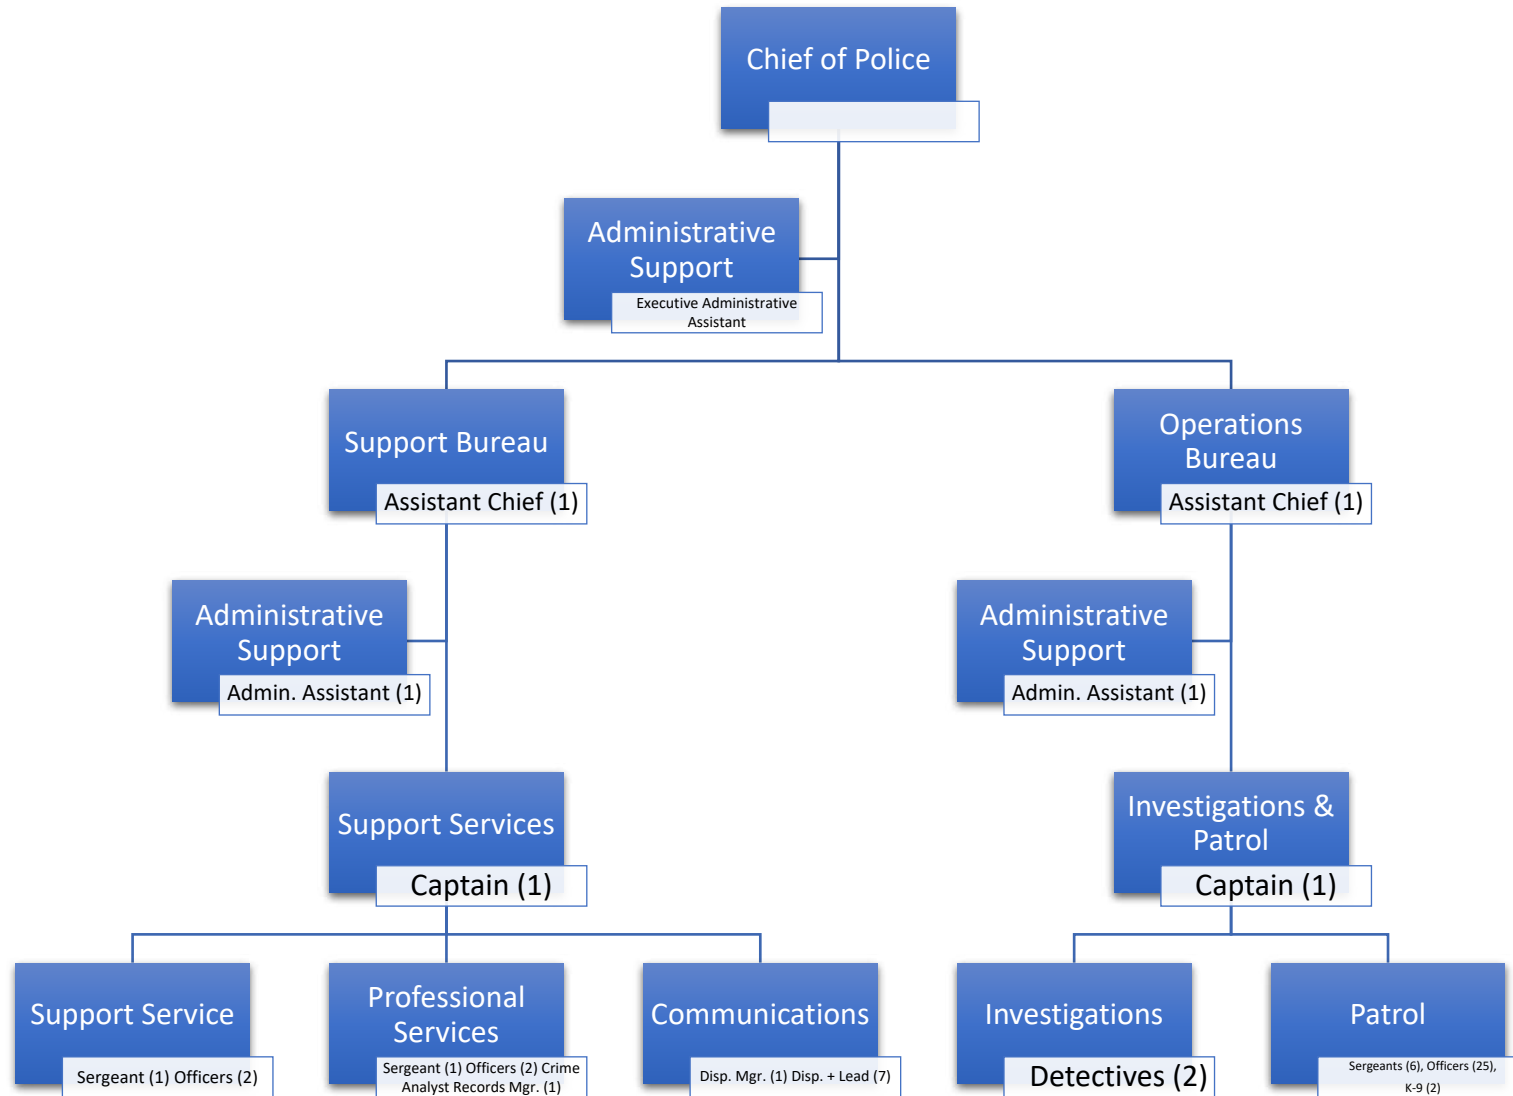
Chief of Police

Administrative Support
Executive Administrative Assistant

Support Bureau
Assistant Chief (1)

Operations Bureau
Assistant Chief (1)

Administrative Support
Admin. Assistant (1)

Administrative Support
Admin. Assistant (1)

Support Services
Captain (1)

Investigations & Patrol
Captain (1)

Support Service
Sergeant (1) Officers (2)

Professional Services
Sergeant (1) Officers (2) Crime Analyst Records Mgr. (1)

Communications
Disp. Mgr. (1) Disp. + Lead (7)

Investigations
Detectives (2)

Patrol
Sergeants (6), Officers (25), K-9 (2)